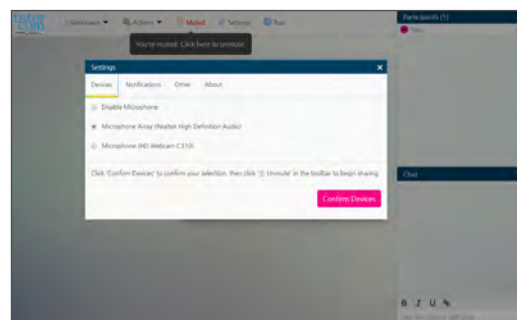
Tutor.com

Whiteboards ▼ Actions ▼ Muted Settings Tour

You're muted. Click here to unmute

Participants (1)

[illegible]

Settings ×

Devices Notifications Other About

Disable Microphone

Microphone Array (Realtek High Definition Audio)

Microphone (HD Webcam C310)

Click 'Confirm Devices' to confirm your selection, then click 'Unmute' in the toolbar to begin sharing.

Confirm Devices

Chat

B I U %

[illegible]